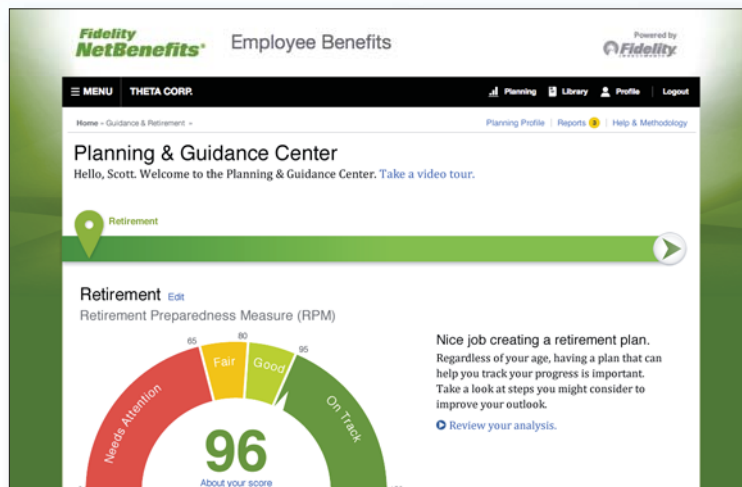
Fidelity NetBenefits®

Employee Benefits

Powered by Fidelity INVESTMENTS

☰ MENU THETA CORP.

Planning Library Profile Logout

Home » Guidance & Retirement »

Planning Profile | Reports 3 | Help & Methodology

Planning & Guidance Center

Hello, Scott. Welcome to the Planning & Guidance Center. Take a video tour.

Retirement

Retirement Edit

Retirement Preparedness Measure (RPM)

65 80 95

Needs Attention Fair Good On Track

96

About your score

Nice job creating a retirement plan.

Regardless of your age, having a plan that can help you track your progress is important. Take a look at steps you might consider to improve your outlook.

Review your analysis.